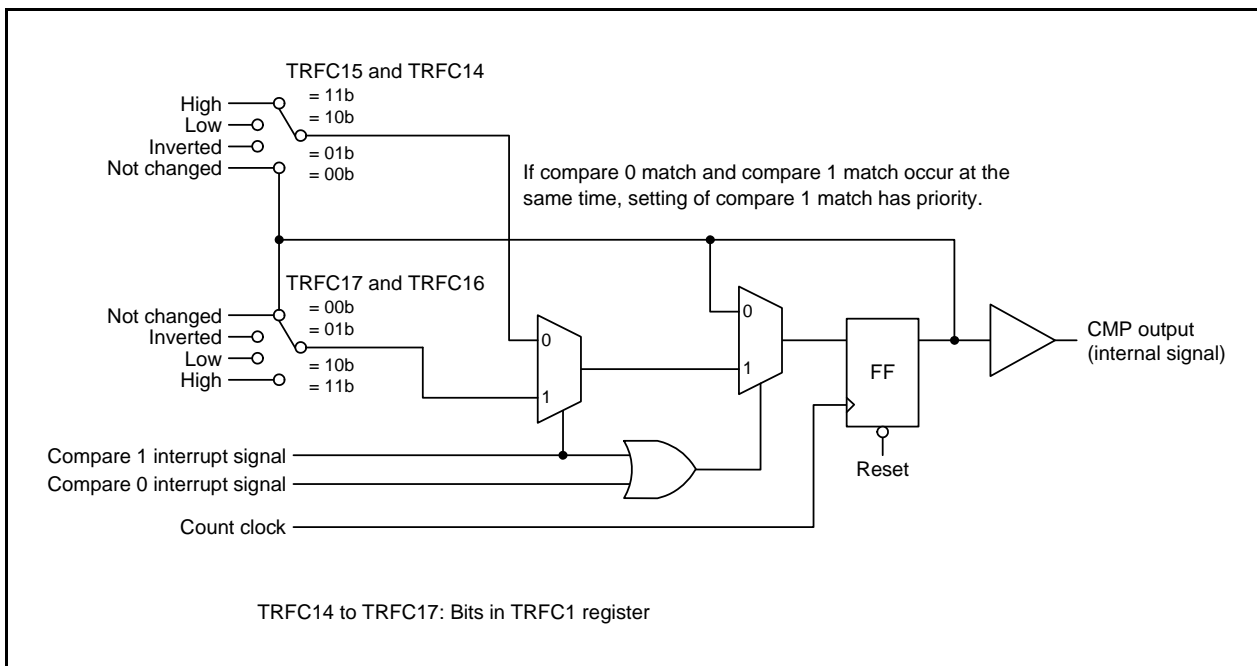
TRFC15 and TRFC14

High
Low
Inverted
Not changed

= 11b
= 10b
= 01b
= 00b

If compare 0 match and compare 1 match occur at the same time, setting of compare 1 match has priority.

TRFC17 and TRFC16

Not changed
Inverted
Low
High

= 00b
= 01b
= 10b
= 11b

0
1

0
1

FF

CMP output
(internal signal)

Compare 1 interrupt signal
Compare 0 interrupt signal
Count clock

Reset

TRFC14 to TRFC17: Bits in TRFC1 register